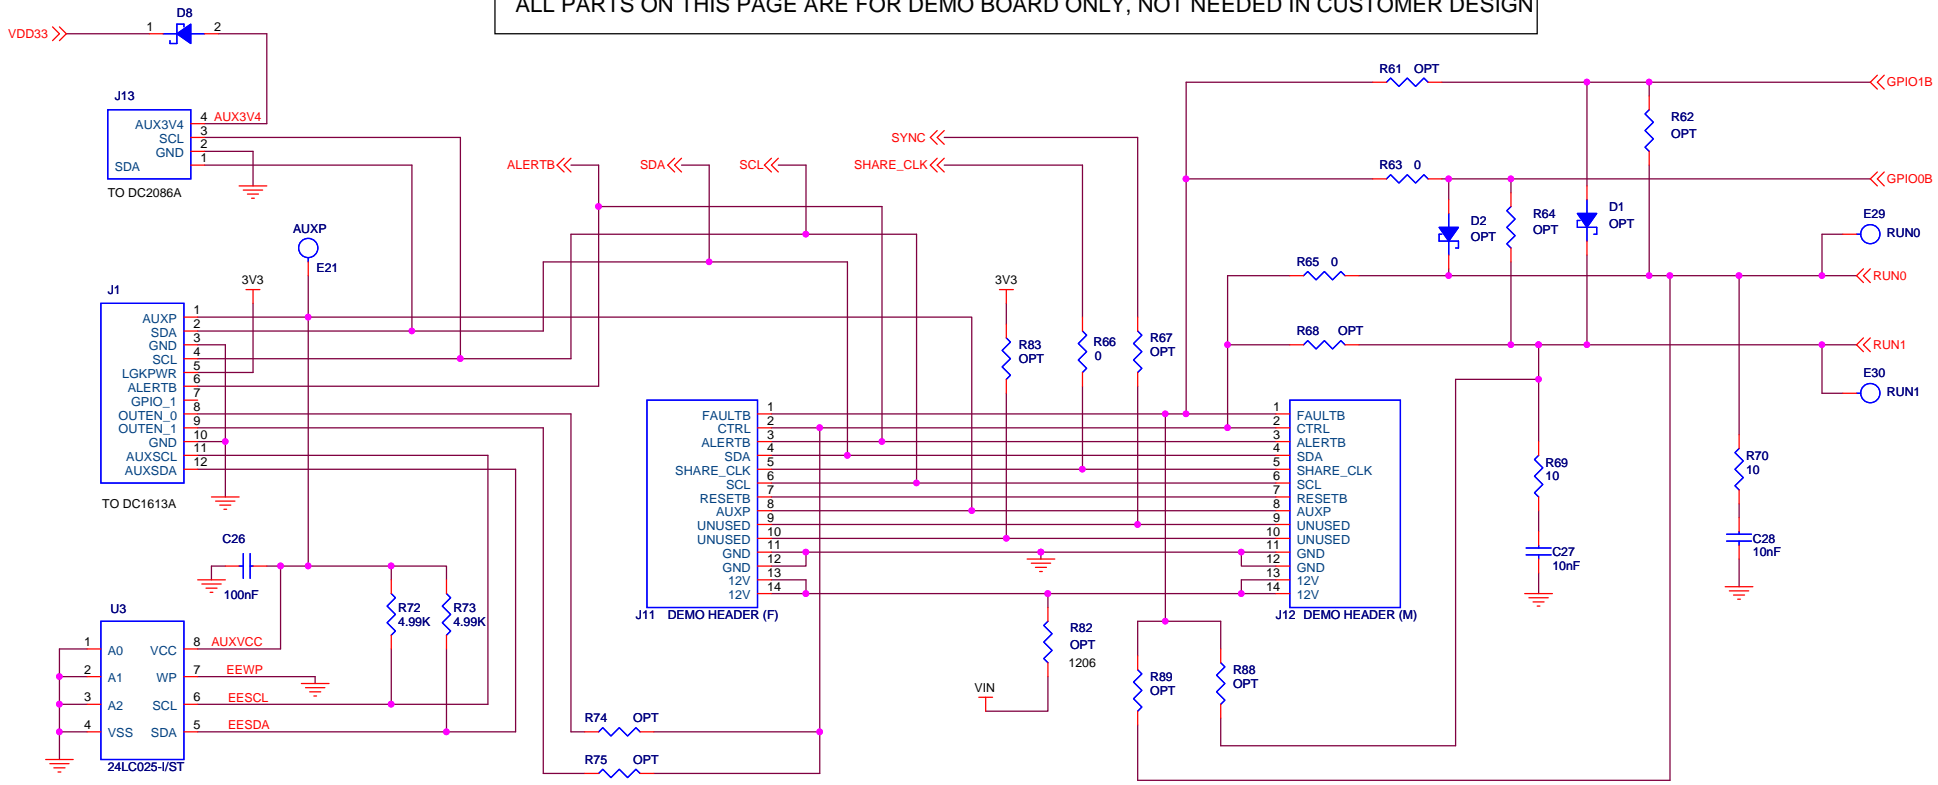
ALL PARTS ON THIS PAGE ARE FOR DEMO BOARD ONLY, NOT NEEDED IN CUSTOMER DESIGN

VDD33
D8
1 2

J13
AUX3V4 4 AUX3V4
SCL 3
GND 2
SDA 1
TO DC2086A

AUXP
E21

3V3

J1
AUXP 1
SDA 2
GND 3
SCL 4
LGKPWR 5
ALERTB 6
GPIO_1 7
OUTEN_0 8
OUTEN_1 9
GND 10
AUXSCL 11
AUXSDA 12
TO DC1613A

C26
100nF

U3
1 A0 VCC 8 AUXVCC
2 A1 WP 7 EEWP
3 A2 SCL 6 EESCL
4 VSS SDA 5 EESDA
24LC025-I/ST

R72
4.99K
R73
4.99K

ALERTB
SDA
SCL
SYNC
SHARE_CLK

J11 DEMO HEADER (F)
FAULTB 1
CTRL 2
ALERTB 3
SDA 4
SHARE_CLK 5
SCL 6
RESETB 7
AUXP 8
UNUSED 9
UNUSED 10
GND 11
GND 12
12V 13
12V 14

R74 OPT
R75 OPT

3V3
R83
OPT
R66
0
R67
OPT

R82
OPT
1206
VIN

J12 DEMO HEADER (M)
1 FAULTB
2 CTRL
3 ALERTB
4 SDA
5 SHARE_CLK
6 SCL
7 RESETB
8 AUXP
9 UNUSED
10 UNUSED
11 GND
12 GND
13 12V
14 12V

R89
OPT
R88
OPT

R61 OPT
GPIO1B
R62
OPT
R63 0
GPIO0B
D2
OPT
R64
OPT
D1
OPT
E29
RUN0
R65 0
RUN0
R68 OPT
RUN1
E30
RUN1
R69
10
C27
10nF
R70
10
C28
10nF